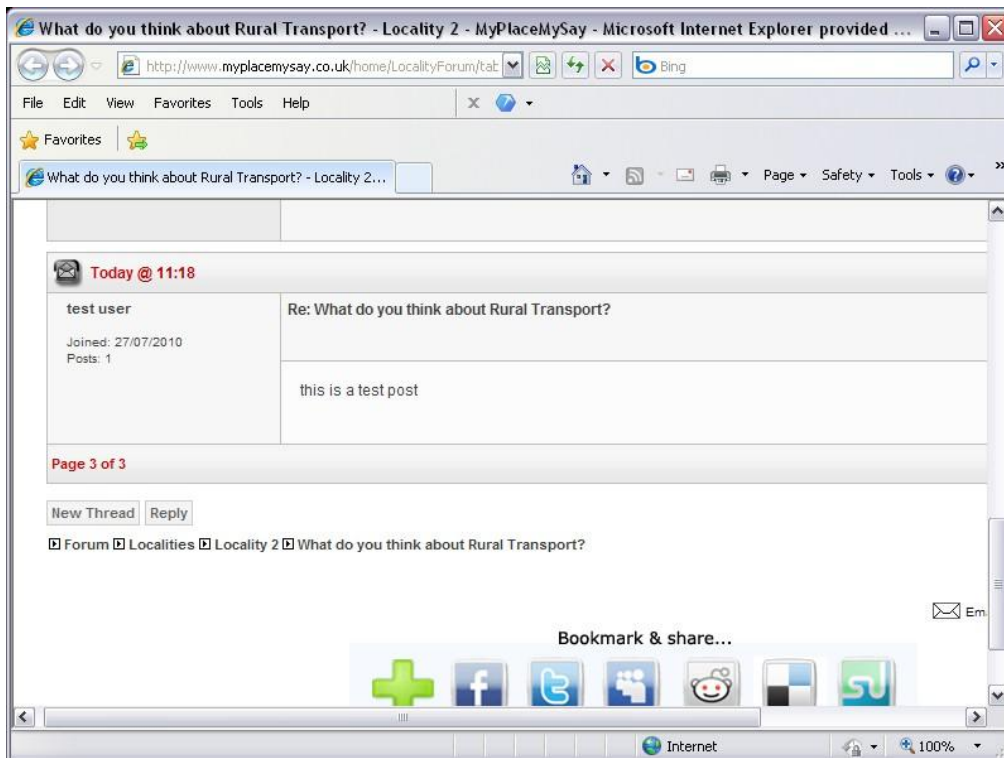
What do you think about Rural Transport? - Locality 2 - MyPlaceMySay - Microsoft Internet Explorer provided ...

http://www.myplacemysay.co.uk/home/LocalityForum/tab

Bing

File Edit View Favorites Tools Help

Favorites

What do you think about Rural Transport? - Locality 2...

Page ▾ Safety ▾ Tools ▾

Today @ 11:18

test user

Joined: 27/07/2010
Posts: 1

Re: What do you think about Rural Transport?

this is a test post

Page 3 of 3

New Thread Reply

Forum Localities Locality 2 What do you think about Rural Transport?

Em

Bookmark & share...

Internet

100%